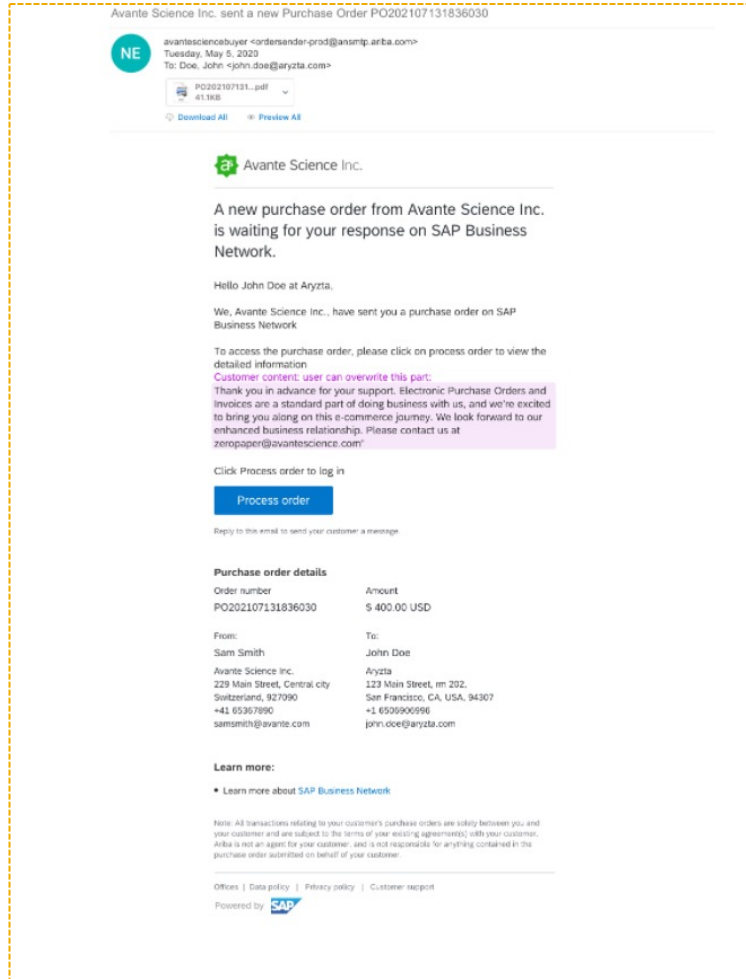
Avante Science Inc. sent a new Purchase Order PO202107131836030

NE

avantesciencebuyer <ordersender-prod@ansmtp.ariba.com>
Tuesday, May 5, 2020
To: Doe, John <john.doe@aryzta.com>

PO202107131...pdf
41.1KB

Download All   Preview All

Avante Science Inc.

A new purchase order from Avante Science Inc. is waiting for your response on SAP Business Network.

Hello John Doe at Aryzta,

We, Avante Science Inc., have sent you a purchase order on SAP Business Network

To access the purchase order, please click on process order to view the detailed information
Customer content: user can overwrite this part:
Thank you in advance for your support. Electronic Purchase Orders and Invoices are a standard part of doing business with us, and we're excited to bring you along on this e-commerce journey. We look forward to our enhanced business relationship. Please contact us at zeropaper@avantescience.com"

Click Process order to log in

Process order

Reply to this email to send your customer a message

Purchase order details

| Order number | Amount |
|---|---|
| PO202107131836030 | $ 400.00 USD |

| From: | To: |
|---|---|
| Sam Smith | John Doe |
| Avante Science Inc. | Aryzta |
| 229 Main Street, Central city | 123 Main Street, rm 202, |
| Switzerland, 927090 | San Francisco, CA, USA, 94307 |
| +41 65367890 | +1 6506906996 |
| samsmith@avante.com | john.doe@aryzta.com |

Learn more:

• Learn more about SAP Business Network

Note: All transactions relating to your customer's purchase orders are solely between you and your customer and are subject to the terms of your existing agreement(s) with your customer. Ariba is not an agent for your customer, and is not responsible for anything contained in the purchase order submitted on behalf of your customer.

Offices | Data policy | Privacy policy | Customer support

Powered by SAP